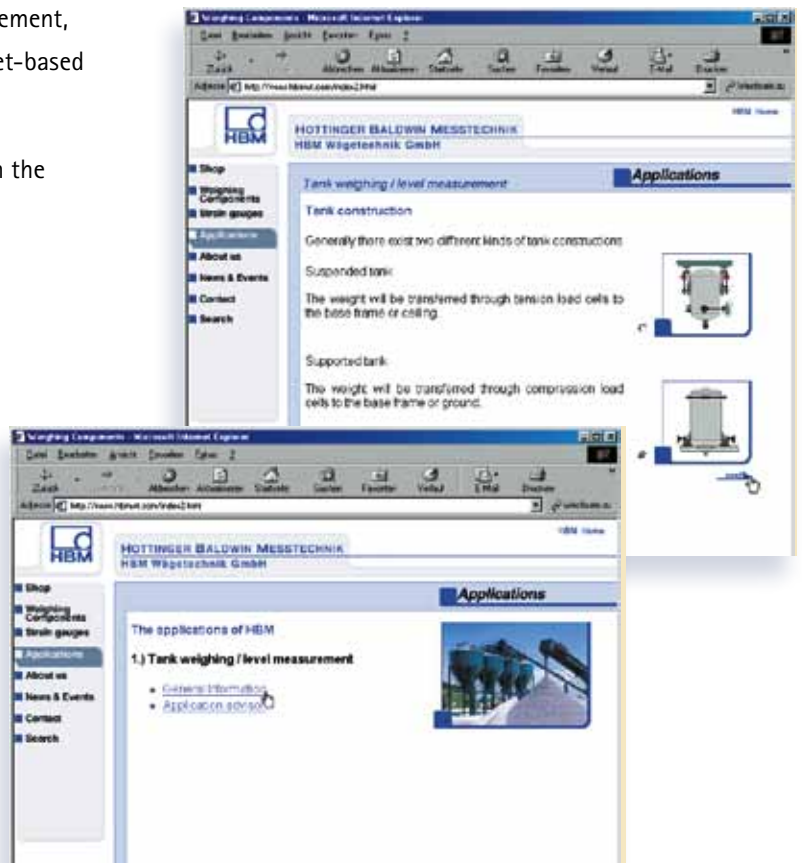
ement,
et-based

n the

Weighing Components - Microsoft Internet Explorer
Datei Bearbeiten Ansicht Favoriten Extras ?
Zurück Abbrechen Aktualisieren Startseite Suchen Favoriten Verlauf E-Mail Drucken
Adresse http://www.hbmvt.com/index2.html
HBM
HBM Home
HOTTINGER BALDWIN MESSTECHNIK
HBM Wägetechnik GmbH
Shop
Weighing Components
Strain gauges
Applications
About us
News & Events
Contact
Search
Tank weighing / level measurement
Applications
Tank construction
Generally there exist two different kinds of tank constructions
Suspended tank:
The weight will be transferred through tension load cells to the base frame or ceiling.
Supported tank:
The weight will be transferred through compression load cells to the base frame or ground.

Weighing Components - Microsoft Internet Explorer
Datei Bearbeiten Ansicht Favoriten Extras ?
Zurück Abbrechen Aktualisieren Startseite Suchen Favoriten Verlauf E-Mail Drucken
Adresse http://www.hbmvt.com/index2.html
HBM
HBM Home
HOTTINGER BALDWIN MESSTECHNIK
HBM Wägetechnik GmbH
Shop
Weighing Components
Strain gauges
Applications
About us
News & Events
Contact
Search
Applications
The applications of HBM
1.) Tank weighing / level measurement
• General information
• Application advisor